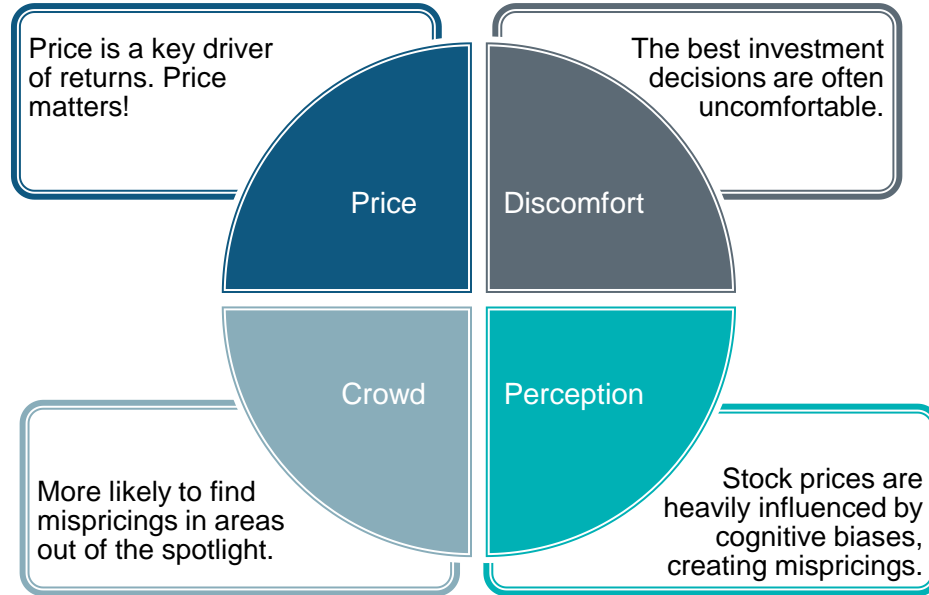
Price is a key driver of returns. Price matters!

The best investment decisions are often uncomfortable.

Price

Discomfort

Crowd

Perception

More likely to find mispricings in areas out of the spotlight.

Stock prices are heavily influenced by cognitive biases, creating mispricings.